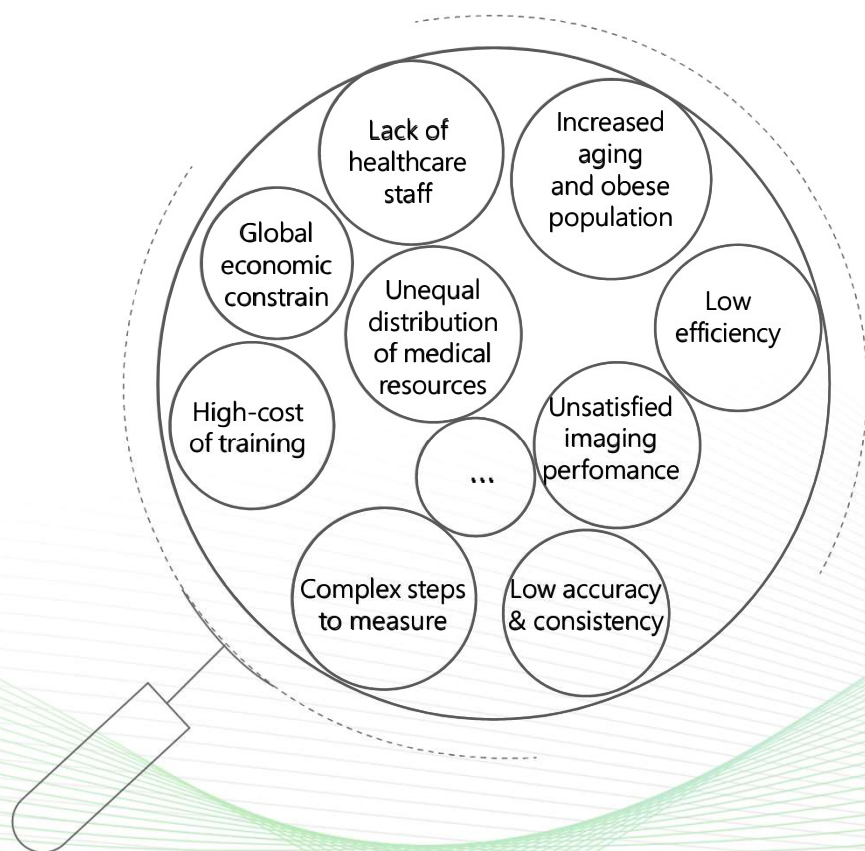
Lack of healthcare staff

Increased aging and obese population

Global economic constrain

Unequal distribution of medical resources

Low efficiency

High-cost of training

Unsatisfied imaging perfomance

...

Complex steps to measure

Low accuracy & consistency